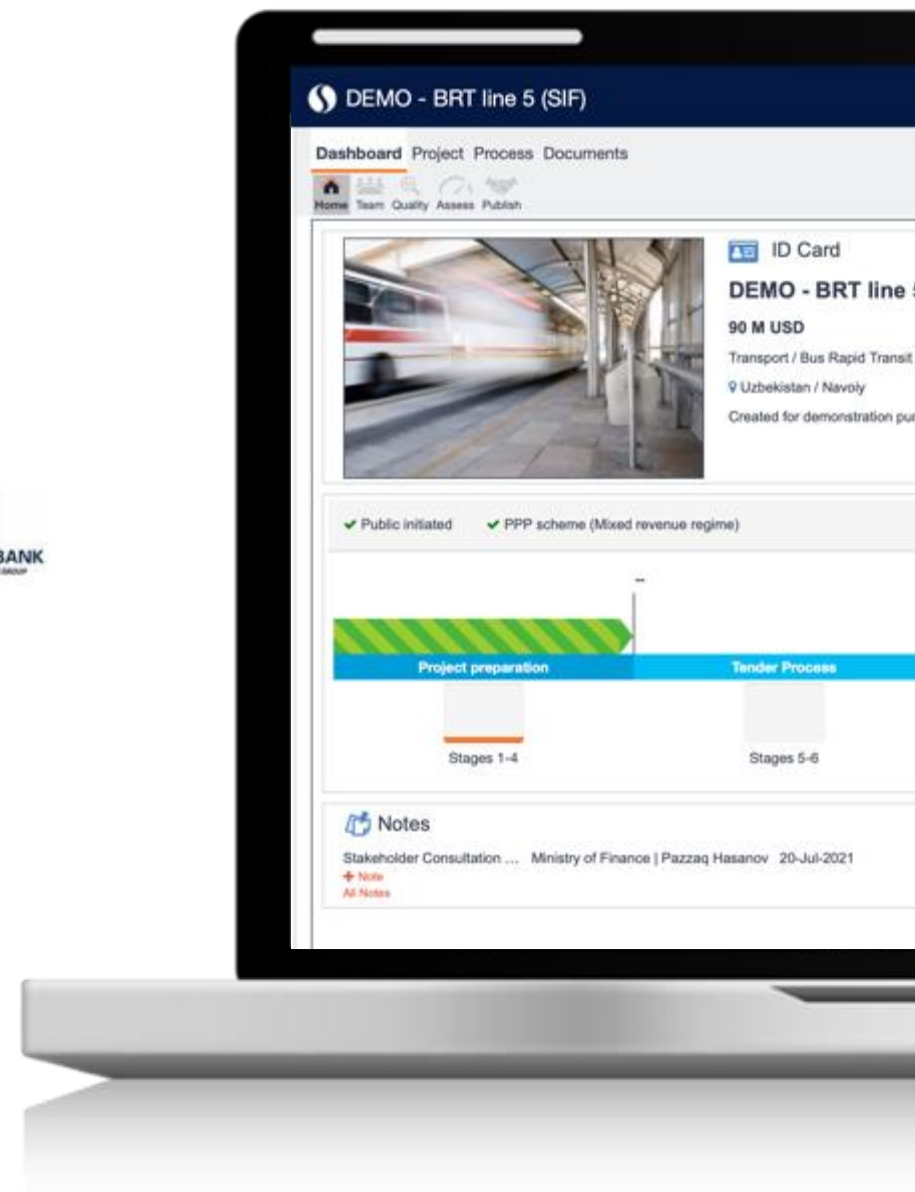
BANK

DEMO - BRT line 5 (SIF)

Dashboard Project Process Documents

Home Team Quality Assess Publish

ID Card

DEMO - BRT line 5

90 M USD

Transport / Bus Rapid Transit

Uzbekistan / Navoiy

Created for demonstration pu

✔ Public initiated ✔ PPP scheme (Mixed revenue regime)

–

Project preparation

Tender Process

Stages 1-4

Stages 5-6

Notes

Stakeholder Consultation ... Ministry of Finance | Pazzaq Hasanov 20-Jul-2021

+ Note

All Notes